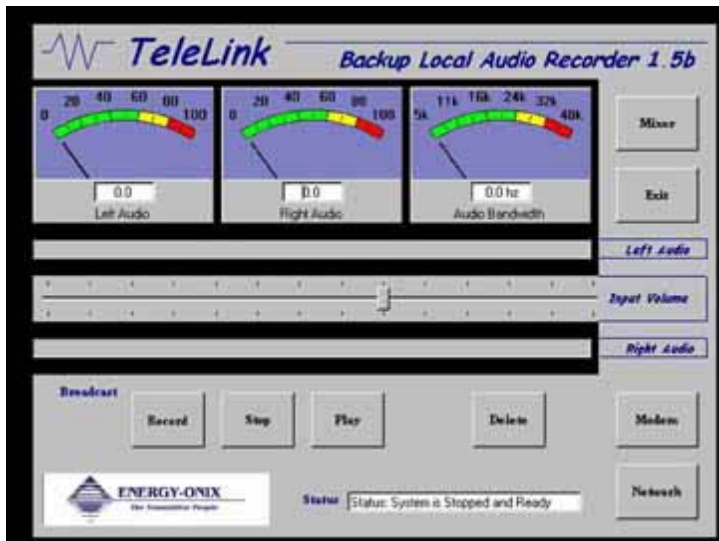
TeleLink

Backup Local Audio Recorder 1.5b

0 20 40 60 80 100

0.0

Left Audio

0 20 40 60 80 100

0.0

Right Audio

5k 11k 16k 24k 32k 40k

0.0 hz

Audio Bandwidth

Mixer

Exit

Left Audio

Input Volume

Right Audio

Broadcast

Record

Stop

Play

Delete

Modem

ENERGY-ONIX

The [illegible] People

Status

Status: System is Stopped and Ready

Network